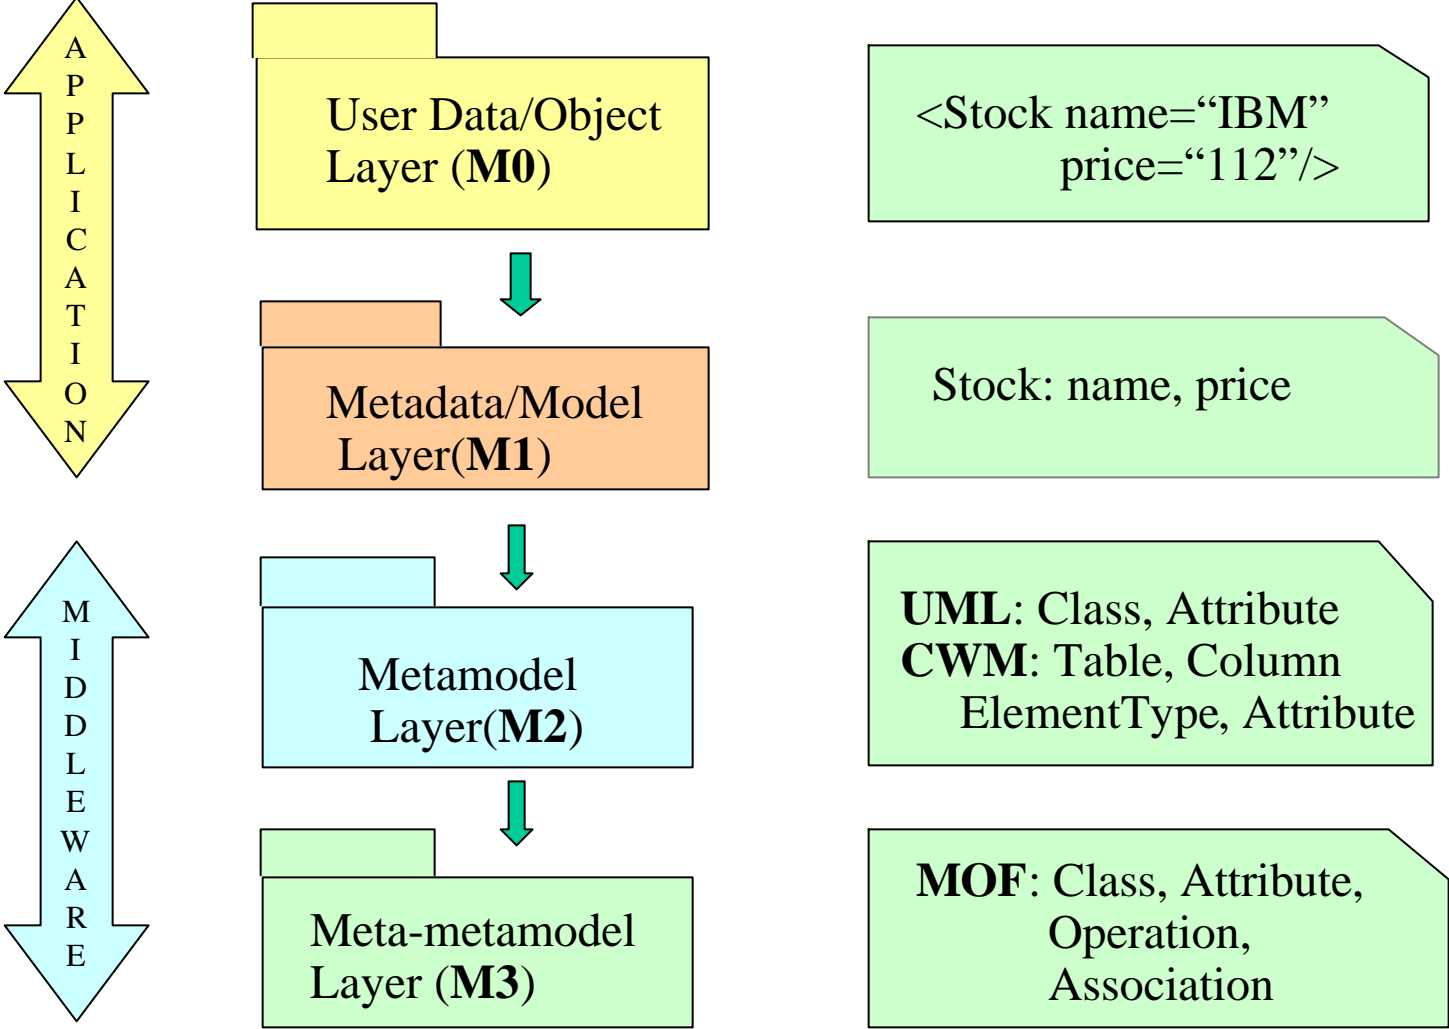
APPLICATION

User Data/Object Layer (**M0**)

<Stock name="IBM" price="112"/>

Metadata/Model Layer(**M1**)

Stock: name, price

MIDDLEWARE

Metamodel Layer(**M2**)

**UML**: Class, Attribute
**CWM**: Table, Column
ElementType, Attribute

Meta-metamodel Layer (**M3**)

**MOF**: Class, Attribute, Operation, Association